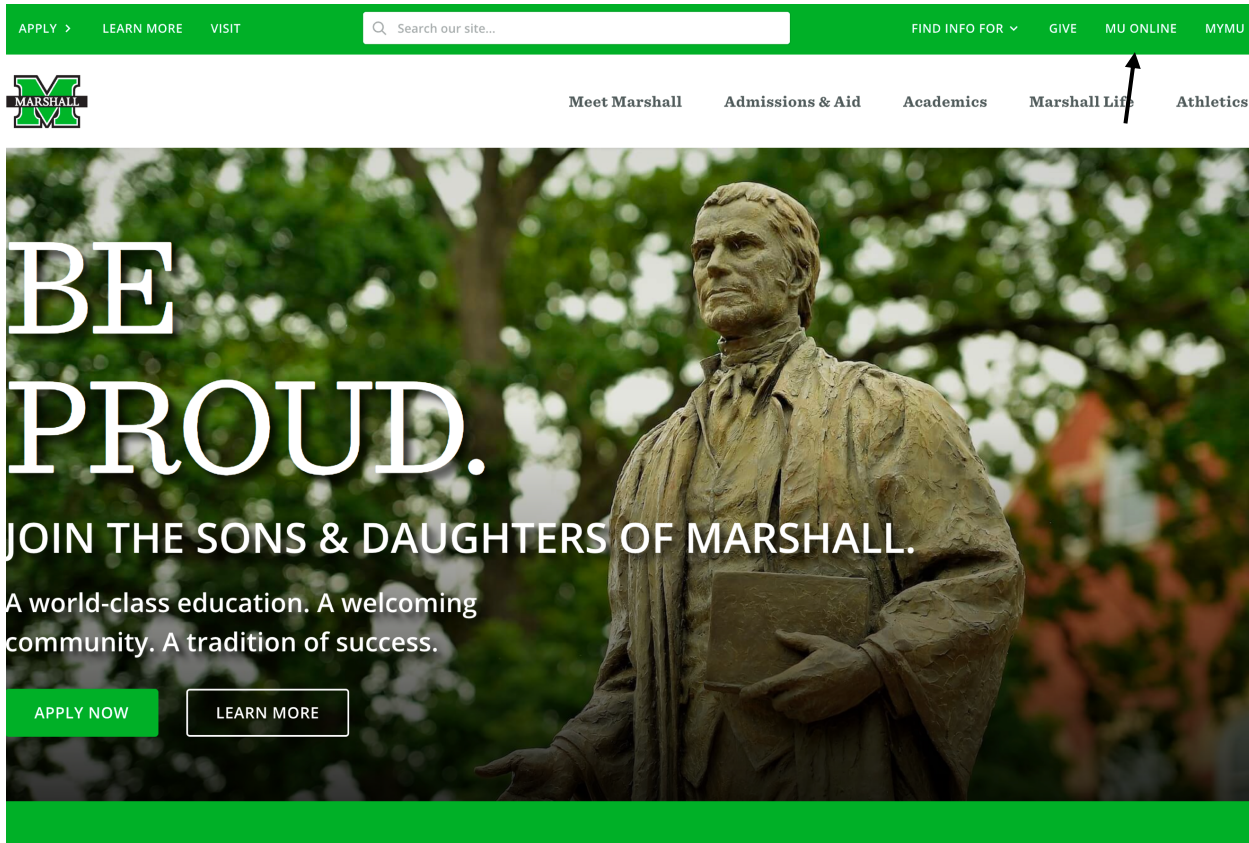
APPLY › LEARN MORE VISIT

Search our site...

FIND INFO FOR GIVE MU ONLINE MYMU

MARSHALL

Meet Marshall Admissions & Aid Academics Marshall Life Athletics

BE PROUD.

JOIN THE SONS & DAUGHTERS OF MARSHALL.

A world-class education. A welcoming community. A tradition of success.

APPLY NOW

LEARN MORE